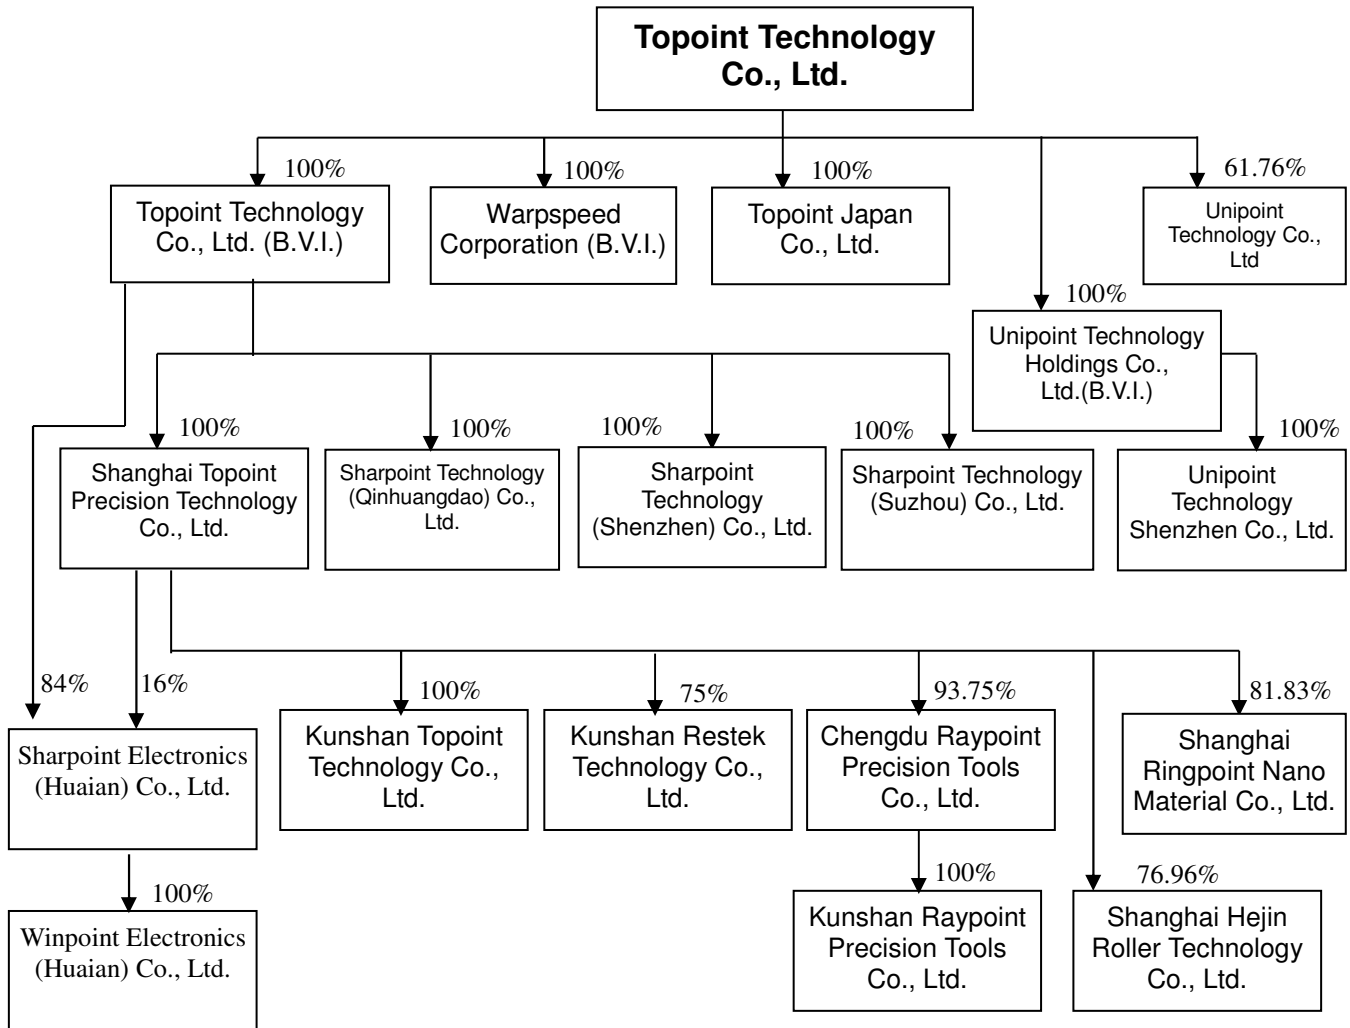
Topoint Technology Co., Ltd.

100%
Topoint Technology Co., Ltd. (B.V.I.)

100%
Warpspeed Corporation (B.V.I.)

100%
Topoint Japan Co., Ltd.

61.76%
Unipoint Technology Co., Ltd

100%
Unipoint Technology Holdings Co., Ltd.(B.V.I.)

100%
Shanghai Topoint Precision Technology Co., Ltd.

100%
Sharpoint Technology (Qinhuangdao) Co., Ltd.

100%
Sharpoint Technology (Shenzhen) Co., Ltd.

100%
Sharpoint Technology (Suzhou) Co., Ltd.

100%
Unipoint Technology Shenzhen Co., Ltd.

84%
16%
Sharpoint Electronics (Huaian) Co., Ltd.

100%
Kunshan Topoint Technology Co., Ltd.

75%
Kunshan Restek Technology Co., Ltd.

93.75%
Chengdu Raypoint Precision Tools Co., Ltd.

81.83%
Shanghai Ringpoint Nano Material Co., Ltd.

100%
Winpoint Electronics (Huaian) Co., Ltd.

100%
Kunshan Raypoint Precision Tools Co., Ltd.

76.96%
Shanghai Hejin Roller Technology Co., Ltd.